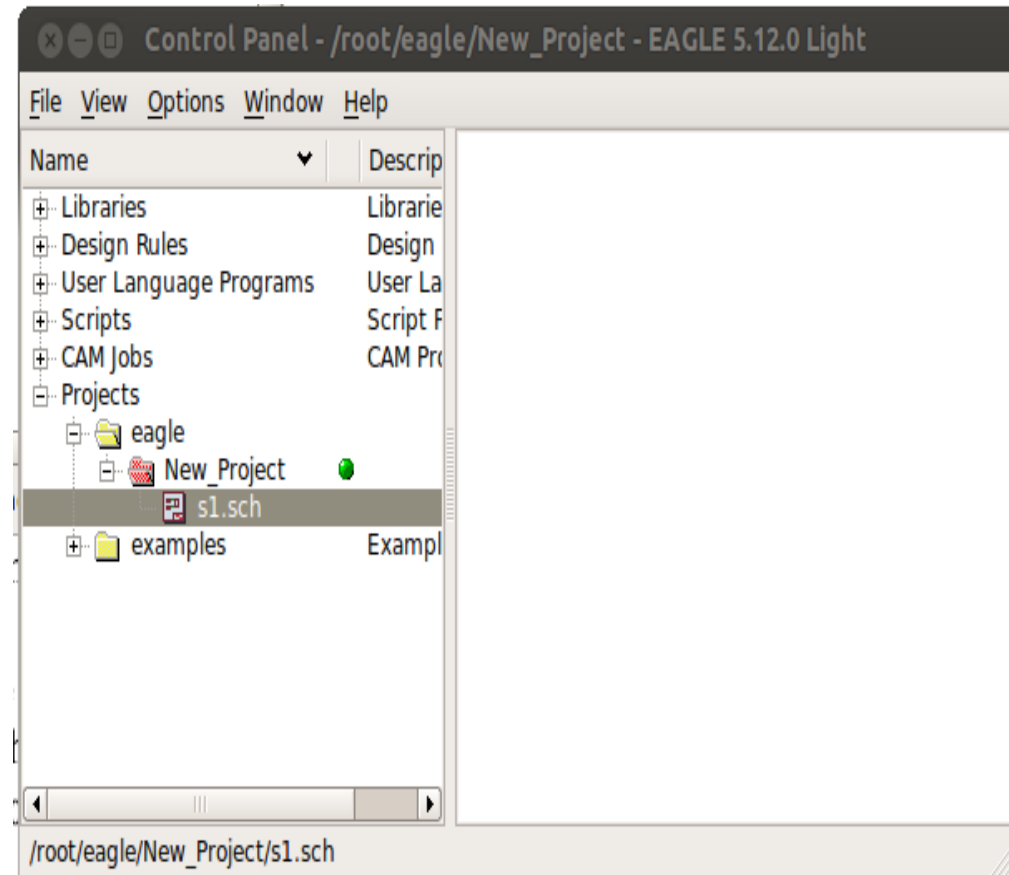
Control Panel - /root/eagle/New_Project - EAGLE 5.12.0 Light

File View Options Window Help

| Name | Descrip |
|---|---|
| Libraries | Librarie |
| Design Rules | Design |
| User Language Programs | User La |
| Scripts | Script F |
| CAM Jobs | CAM Pr |
| Projects | |
| eagle | |
| New_Project | |
| s1.sch | |
| examples | Exampl |

/root/eagle/New_Project/s1.sch